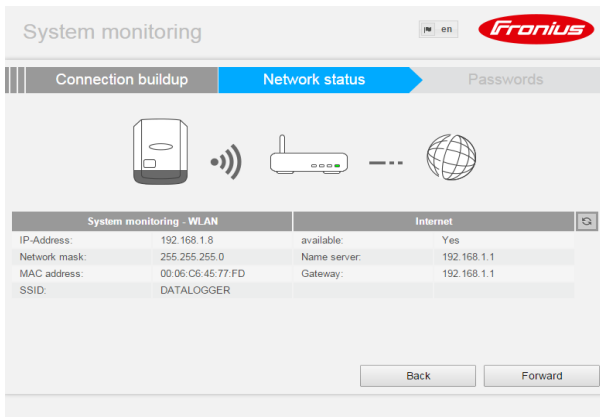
System monitoring

en

Fronius

Connection buildup

Network status

Passwords

| System monitoring - WLAN | | Internet | |
|---|---|---|---|
| IP-Address: | 192.168.1.8 | available: | Yes |
| Network mask: | 255.255.255.0 | Name server: | 192.168.1.1 |
| MAC address: | 00:06:C6:45:77:FD | Gateway: | 192.168.1.1 |
| SSID: | DATALOGGER | | |

Back

Forward